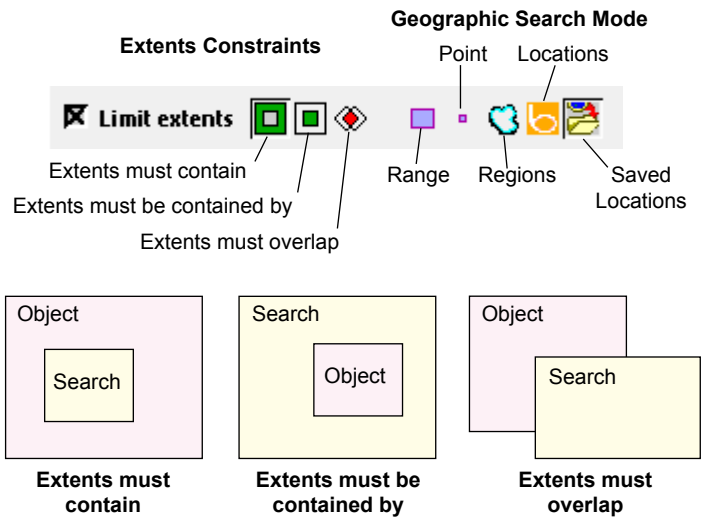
Geographic Search Mode

Extents Constraints

Point

Locations

Limit extents

Extents must contain

Extents must be contained by

Extents must overlap

Range

Regions

Saved Locations

Object

Search

Search

Object

Object

Search

Extents must contain

Extents must be contained by

Extents must overlap